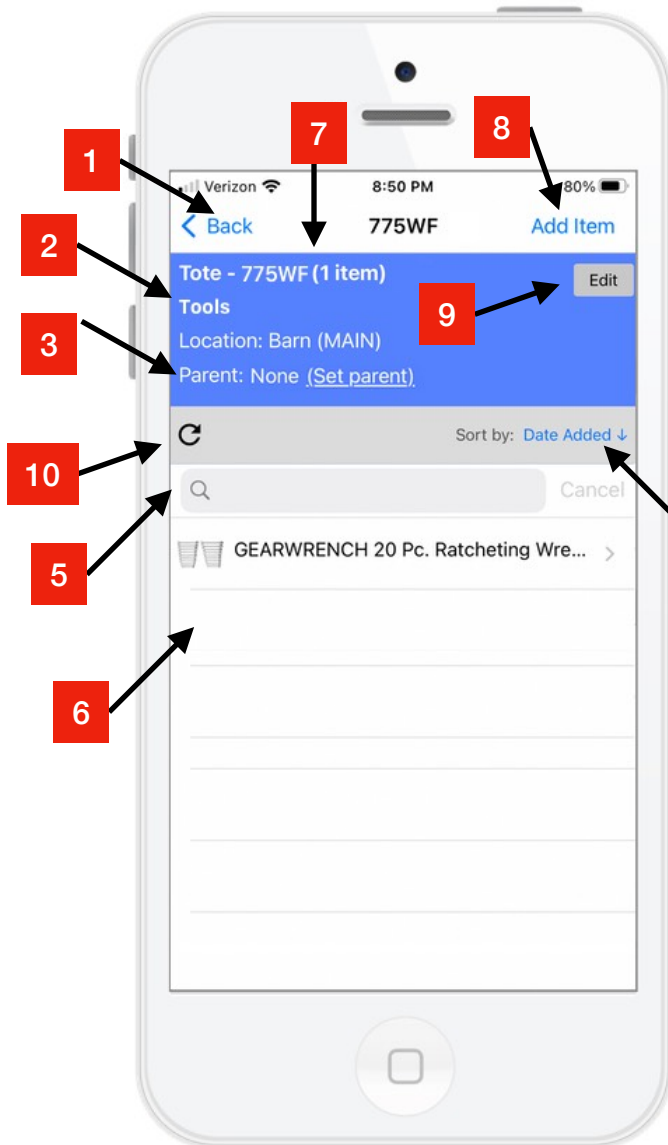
1

7

8

Verizon 8:50 PM 80%

Back 775WF Add Item

2

Tote - 775WF (1 item)

Edit

Tools

9

3

Location: Barn (MAIN)

Parent: None (Set parent)

10

Sort by: Date Added ↓

Cancel

5

GEARWRENCH 20 Pc. Ratcheting Wre...

6